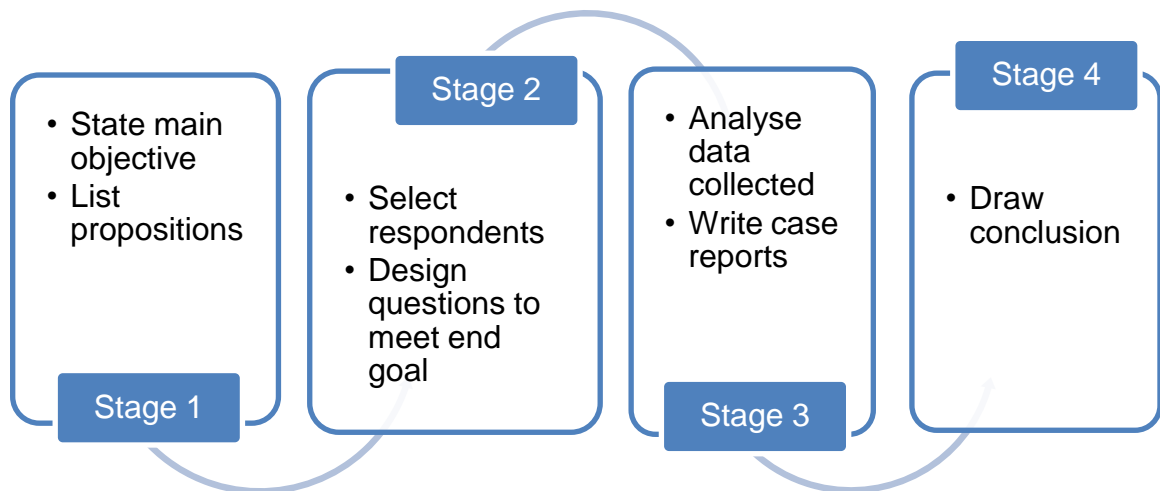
- State main objective
- List propositions

Stage 1

Stage 2

- Select respondents
- Design questions to meet end goal

- Analyse data collected
- Write case reports

Stage 3

Stage 4

- Draw conclusion